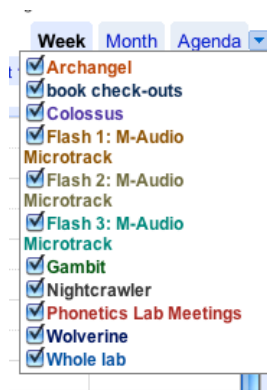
Week Month Agenda

Archangel
book check-outs
Colossus
Flash 1: M-Audio Microtrack
Flash 2: M-Audio Microtrack
Flash 3: M-Audio Microtrack
Gambit
Nightcrawler
Phonetics Lab Meetings
Wolverine
Whole lab